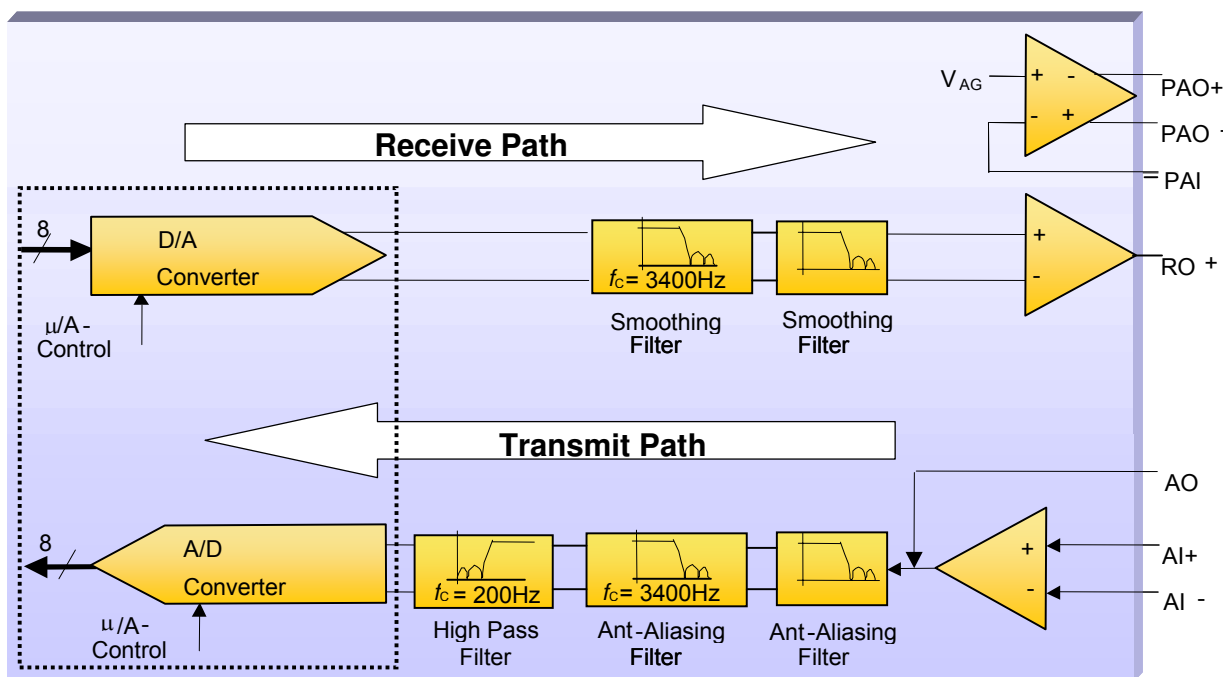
$V_{AG}$

+ -

- +

PAO+

PAO -

PAI

Receive Path

8

D/A Converter

μ/A-Control

$f_C$= 3400Hz

Smoothing Filter

Smoothing Filter

+

-

RO +

Transmit Path

AO

8

A/D Converter

μ/A-Control

$f_C$ = 200Hz

High Pass Filter

$f_C$= 3400Hz

Ant-Aliasing Filter

Ant-Aliasing Filter

+

-

AI+

AI -